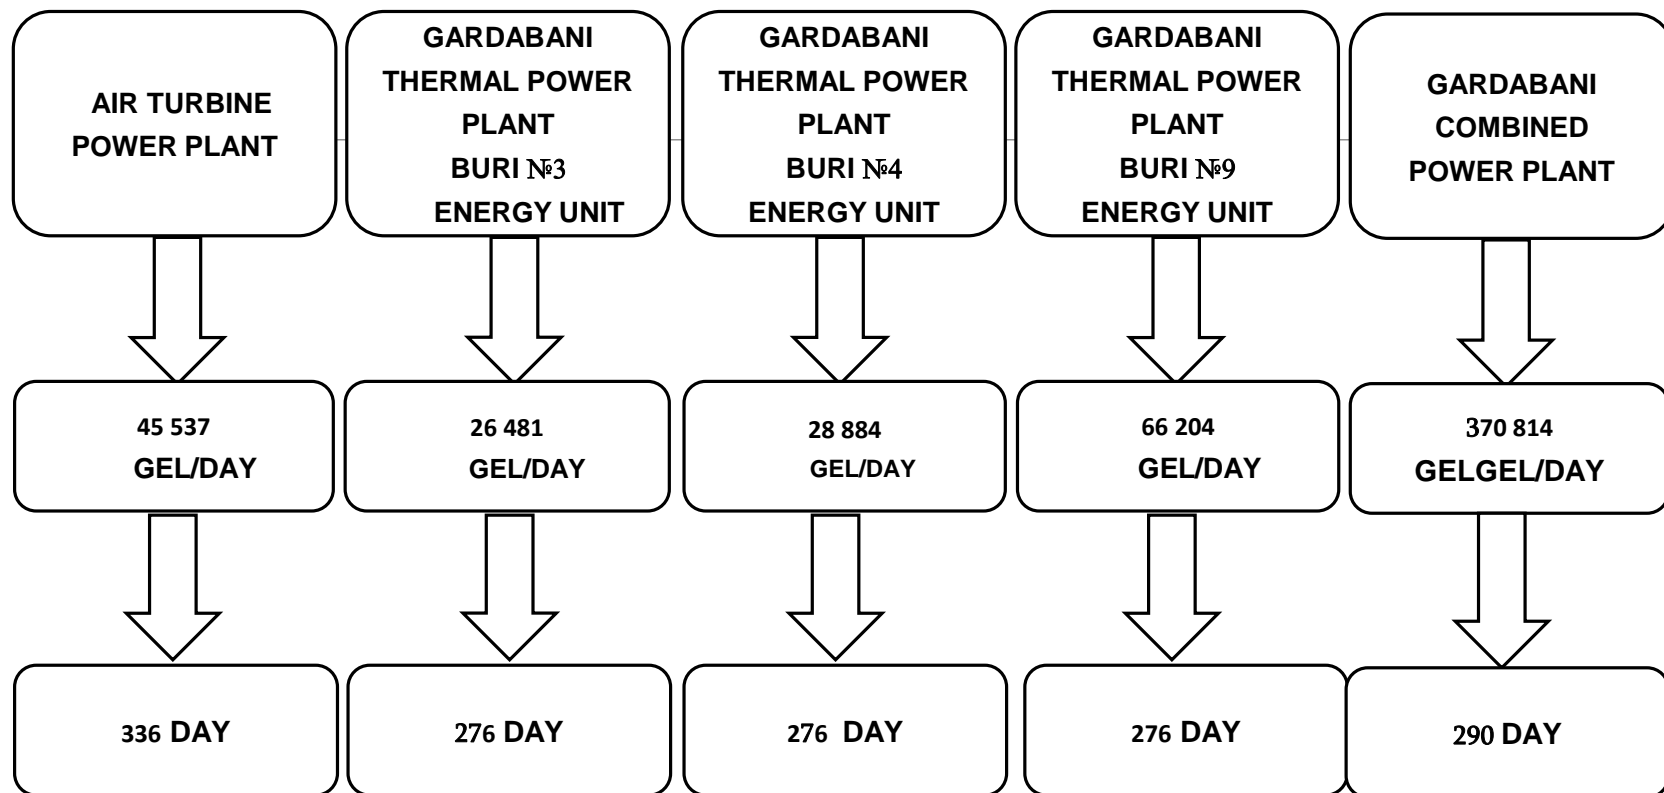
AIR TURBINE POWER PLANT

GARDABANI THERMAL POWER PLANT BURI №3 ENERGY UNIT

GARDABANI THERMAL POWER PLANT BURI №4 ENERGY UNIT

GARDABANI THERMAL POWER PLANT BURI №9 ENERGY UNIT

GARDABANI COMBINED POWER PLANT

45 537 GEL/DAY

26 481 GEL/DAY

28 884 GEL/DAY

66 204 GEL/DAY

370 814 GELGEL/DAY

336 DAY

276 DAY

276 DAY

276 DAY

290 DAY